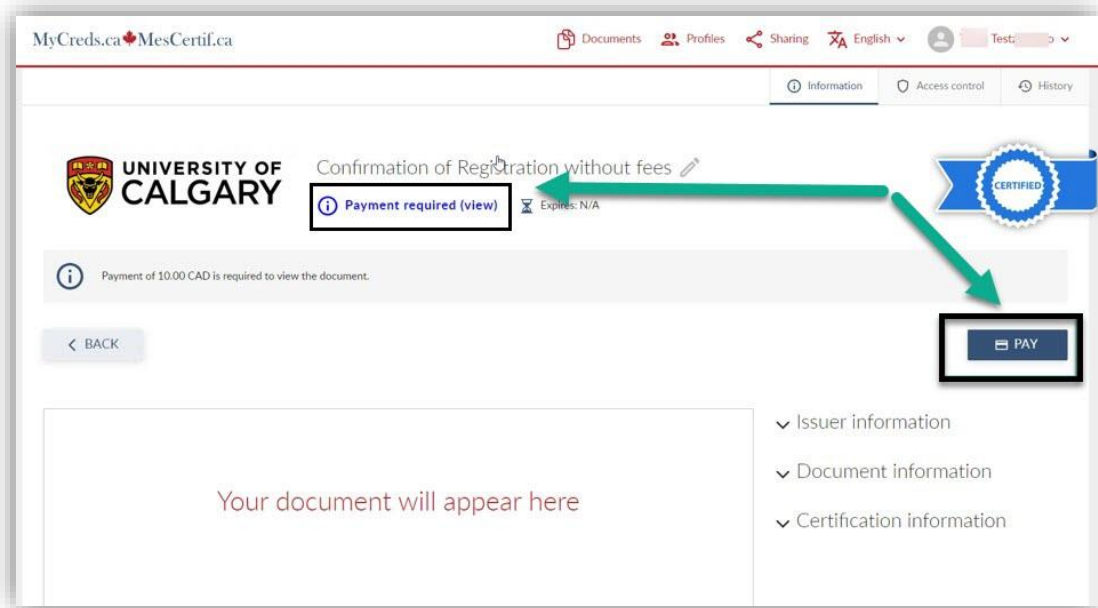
MyCreds.ca MesCertif.ca

Documents Profiles Sharing English Test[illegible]

Information Access control History

UNIVERSITY OF CALGARY

Confirmation of Registration without fees

Payment required (view) Expires: N/A

CERTIFIED

Payment of 10.00 CAD is required to view the document.

BACK

PAY

Your document will appear here

Issuer information

Document information

Certification information